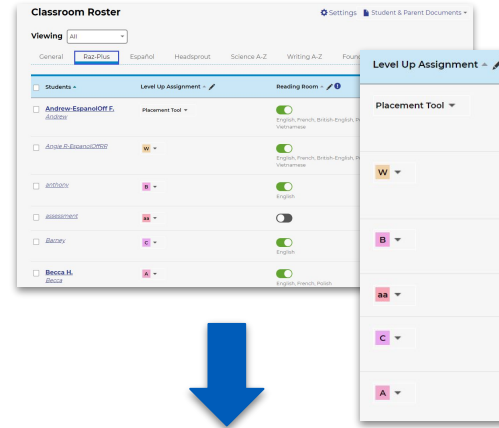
Classroom Roster

Settings | Student & Parent Documents

Viewing All

General | Raz-Plus | Español | Headsprout | Science A-Z | Writing A-Z | Foun

| Students | Level Up Assignment | Reading Room |
|---|---|---|
| Andrew-EspanolOff F. Andrew | Placement Tool | English, French, British-English, P Vietnamese |
| Angie R-EspanolOffRR | W | English, French, British-English, F Vietnamese |
| anthony | B | English |
| assessment | aa | |
| Barney | C | English |
| Becca H. Becca | A | English, French, Polish |

Level Up Assignment

Placement Tool

W

B

aa

C

A